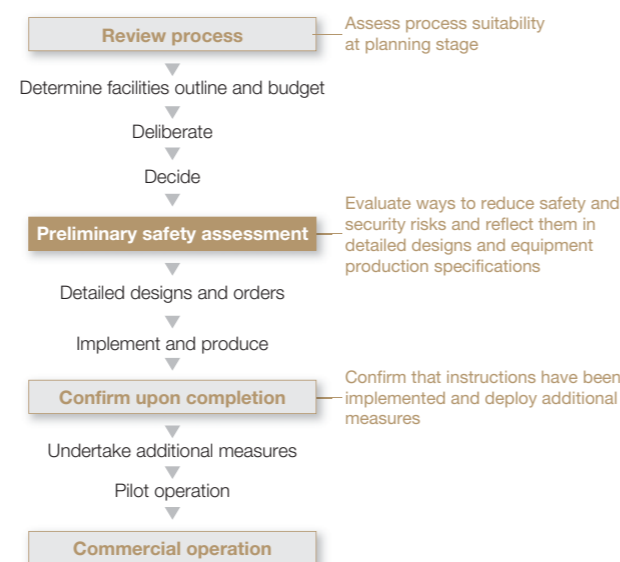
Review process

Assess process suitability at planning stage

Determine facilities outline and budget

Deliberate

Decide

Preliminary safety assessment

Evaluate ways to reduce safety and security risks and reflect them in detailed designs and equipment production specifications

Detailed designs and orders

Implement and produce

Confirm upon completion

Confirm that instructions have been implemented and deploy additional measures

Undertake additional measures

Pilot operation

Commercial operation